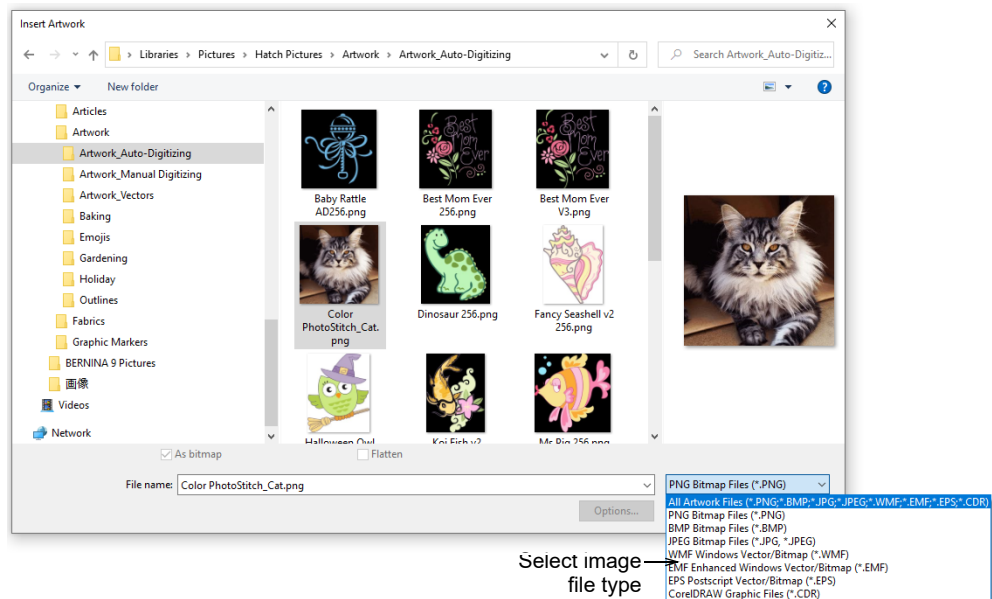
Insert Artwork

Libraries > Pictures > Hatch Pictures > Artwork > Artwork_Auto-Digitizing

Search Artwork_Auto-Digitiz...

Organize ▾ New folder

Articles
Artwork
Artwork_Auto-Digitizing
Artwork_Manual Digitizing
Artwork_Vectors
Baking
Emojis
Gardening
Holiday
Outlines
Fabrics
Graphic Markers
BERNINA 9 Pictures
画像
Videos
Network

Baby Rattle AD256.png
Best Mom Ever 256.png
Best Mom Ever V3.png
Color PhotoStitch_Cat.png
Dinosaur 256.png
Fancy Seashell v2 256.png
Halloween Owl
Koi Fish v2
Ms Pig 256.png

As bitmap
Flatten

File name: Color PhotoStitch_Cat.png

PNG Bitmap Files (*.PNG)

Options...

All Artwork Files (*.PNG;*.BMP;*.JPG;*.JPEG;*.WMF;*.EMF;*.EPS;*.CDR)
PNG Bitmap Files (*.PNG)
BMP Bitmap Files (*.BMP)
JPEG Bitmap Files (*.JPG, *.JPEG)
WMF Windows Vector/Bitmap (*.WMF)
EMF Enhanced Windows Vector/Bitmap (*.EMF)
EPS Postscript Vector/Bitmap (*.EPS)
CorelDRAW Graphic Files (*.CDR)

Select image file type